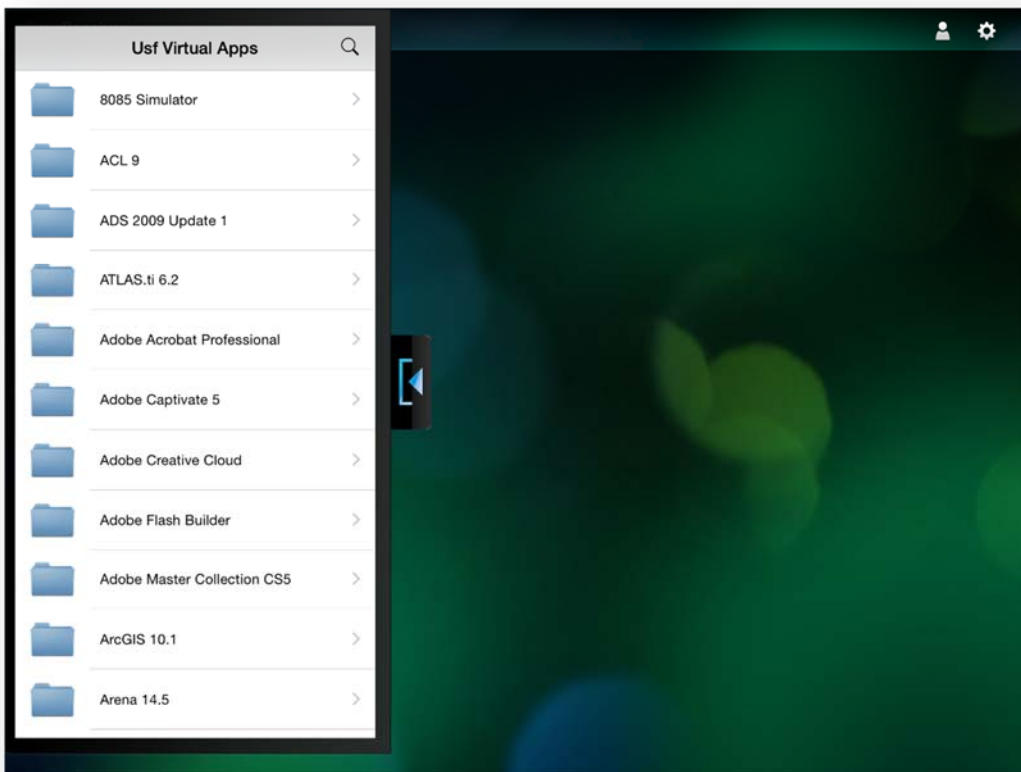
Usf Virtual Apps

8085 Simulator

ACL 9

ADS 2009 Update 1

ATLAS.ti 6.2

Adobe Acrobat Professional

Adobe Captivate 5

Adobe Creative Cloud

Adobe Flash Builder

Adobe Master Collection CS5

ArcGIS 10.1

Arena 14.5